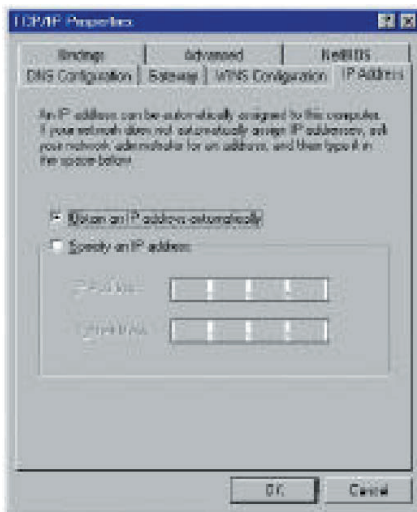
TCP/IP Properties

Bindings | Advanced | NetBIOS
DNS Configuration | Gateway | WINS Configuration | IP Address

An IP address can be automatically assigned to this computer. If your network does not automatically assign IP addresses, ask your network administrator for an address, and then type it in the space below.

Obtain an IP address automatically

Specify an IP address:

IP Address:

Subnet Mask:

OK | Cancel